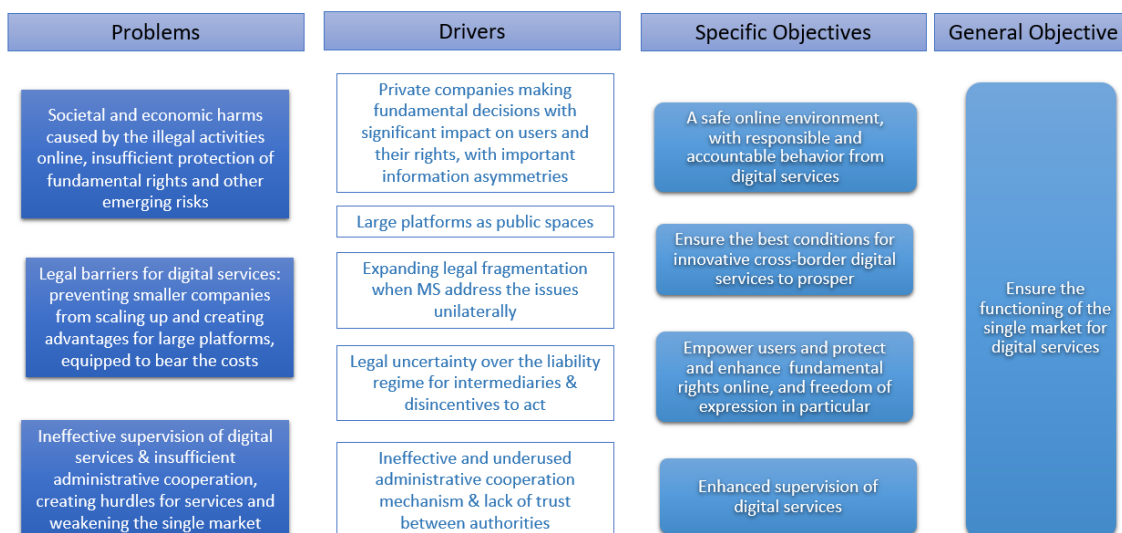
Problems

Drivers

Specific Objectives

General Objective

Societal and economic harms caused by the illegal activities online, insufficient protection of fundamental rights and other emerging risks

Legal barriers for digital services: preventing smaller companies from scaling up and creating advantages for large platforms, equipped to bear the costs

Ineffective supervision of digital services & insufficient administrative cooperation, creating hurdles for services and weakening the single market

Private companies making fundamental decisions with significant impact on users and their rights, with important information asymmetries

Large platforms as public spaces

Expanding legal fragmentation when MS address the issues unilaterally

Legal uncertainty over the liability regime for intermediaries & disincentives to act

Ineffective and underused administrative cooperation mechanism & lack of trust between authorities

A safe online environment, with responsible and accountable behavior from digital services

Ensure the best conditions for innovative cross-border digital services to prosper

Empower users and protect and enhance fundamental rights online, and freedom of expression in particular

Enhanced supervision of digital services

Ensure the functioning of the single market for digital services